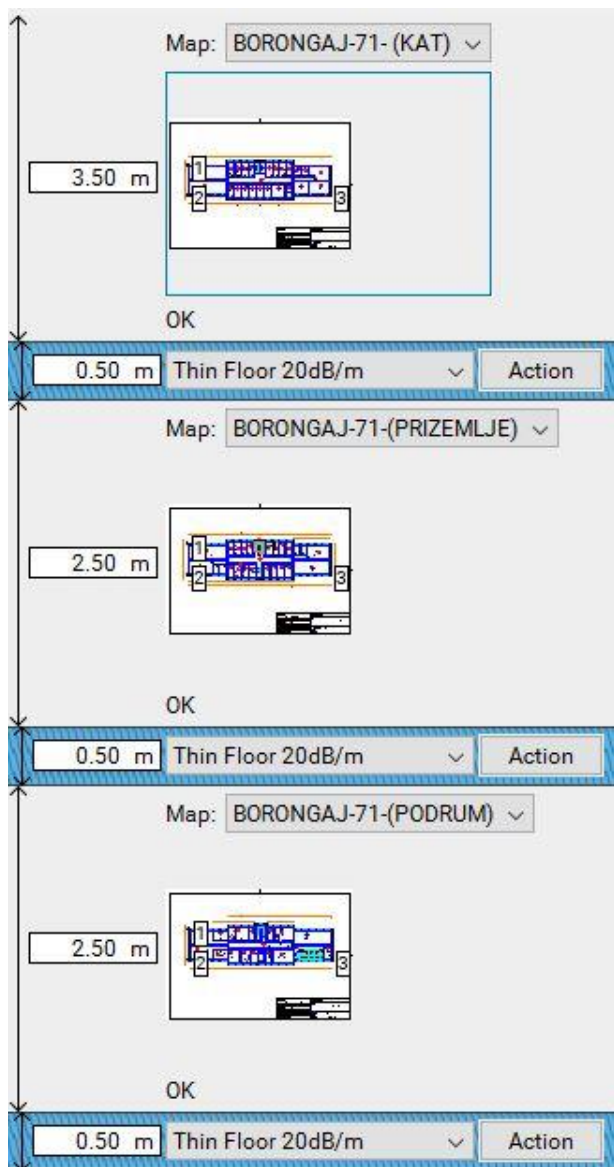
Map: BORONGAJ-71- (KAT)

3.50 m

1
2
3

OK

0.50 m Thin Floor 20dB/m Action

Map: BORONGAJ-71-(PRIZEMLJE)

2.50 m

1
2
3

OK

0.50 m Thin Floor 20dB/m Action

Map: BORONGAJ-71-(PODRUM)

2.50 m

1
2
3

OK

0.50 m Thin Floor 20dB/m Action